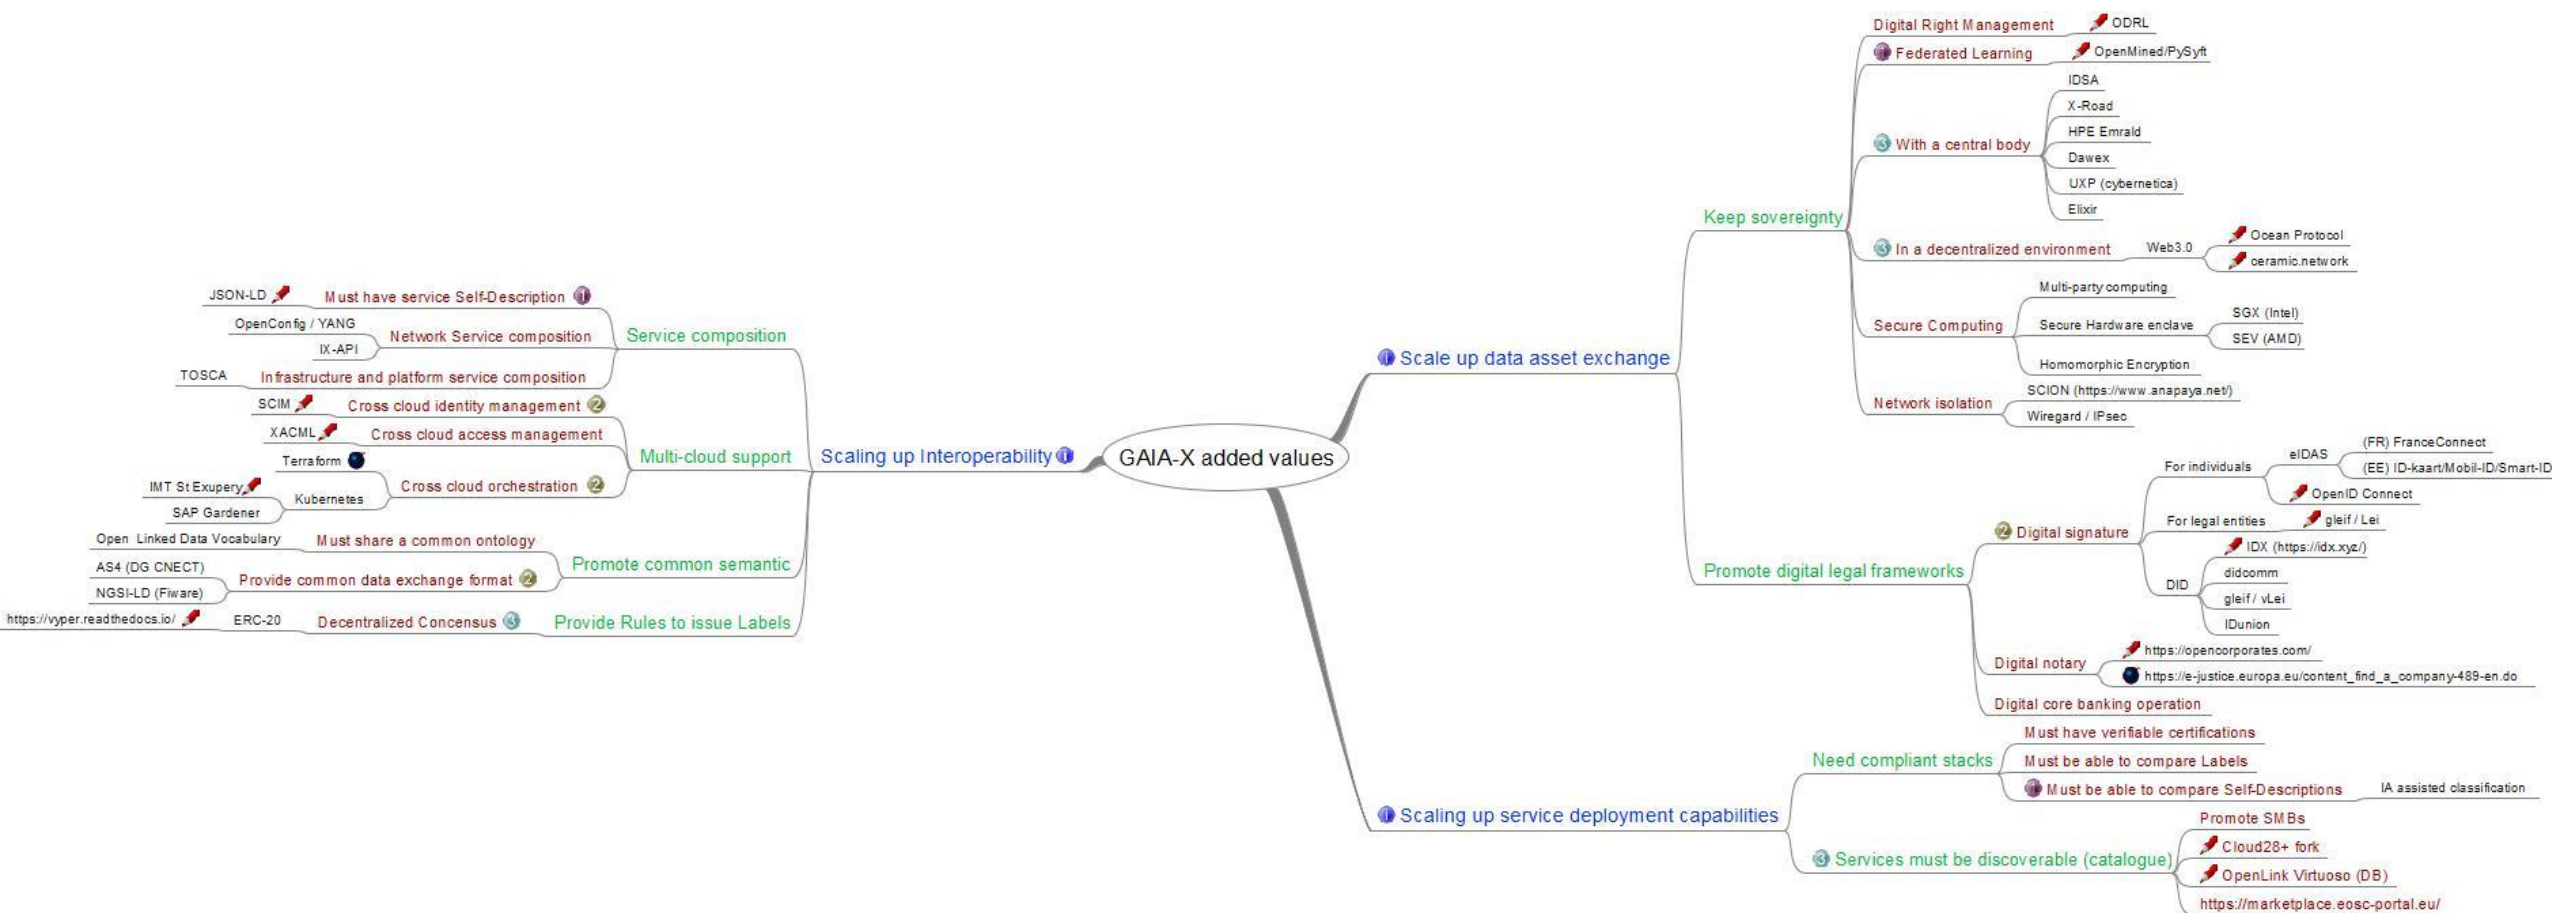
GAIA-X added values

Scale up data asset exchange
Keep sovereignty
Digital Right Management
ODRL
Federated Learning
OpenMined/PySyft
With a central body
IDSA
X-Road
HPE Emrald
Dawex
UXP (cybernetica)
Elixir
In a decentralized environment
Web3.0
Ocean Protocol
ceramic.network
Secure Computing
Multi-party computing
Secure Hardware enclave
SGX (Intel)
SEV (AMD)
Homomorphic Encryption
Network isolation
SCION (https://www.anapaya.net/)
Wiregard / IPsec
Promote digital legal frameworks
Digital signature
For individuals
eIDAS
(FR) FranceConnect
(EE) ID-kaart/Mobil-ID/Smart-ID
OpenID Connect
For legal entities
gleif / Lei
DID
IDX (https://idx.xyz/)
didcomm
gleif / vLei
IDunion
Digital notary
https://opencorporates.com/
https://e-justice.europa.eu/content_find_a_company-489-en.do
Digital core banking operation

Scaling up service deployment capabilities
Need compliant stacks
Must have verifiable certifications
Must be able to compare Labels
Must be able to compare Self-Descriptions
IA assisted classification
Services must be discoverable (catalogue)
Promote SMBs
Cloud28+ fork
OpenLink Virtuoso (DB)
https://marketplace.eosc-portal.eu/

Scaling up Interoperability
Service composition
Must have service Self-Description
JSON-LD
Network Service composition
OpenConfig / YANG
IX-API
Infrastructure and platform service composition
TOSCA
Multi-cloud support
Cross cloud identity management
SCIM
Cross cloud access management
XACML
Cross cloud orchestration
Terraform
Kubernetes
IMT St Exupery
SAP Gardener
Promote common semantic
Must share a common ontology
Open Linked Data Vocabulary
Provide common data exchange format
AS4 (DG CNECT)
NGSI-LD (Fiware)
Provide Rules to issue Labels
Decentralized Concensus
ERC-20
https://vyper.readthedocs.io/